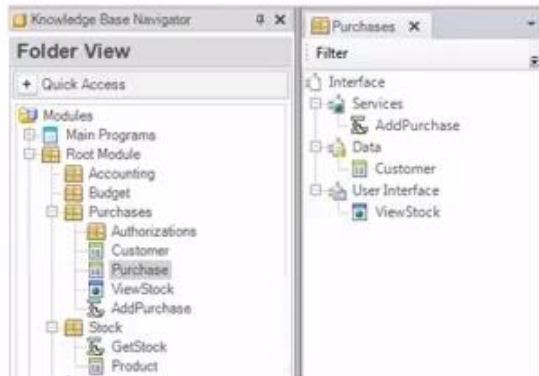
Knowledge Base Navigator
Folder View
+ Quick Access
Modules
Main Programs
Root Module
Accounting
Budget
Purchases
Authorizations
Customer
Purchase
ViewStock
AddPurchase
Stock
GetStock
Product

Purchases ✕
Filter
Interface
Services
AddPurchase
Data
Customer
User Interface
ViewStock